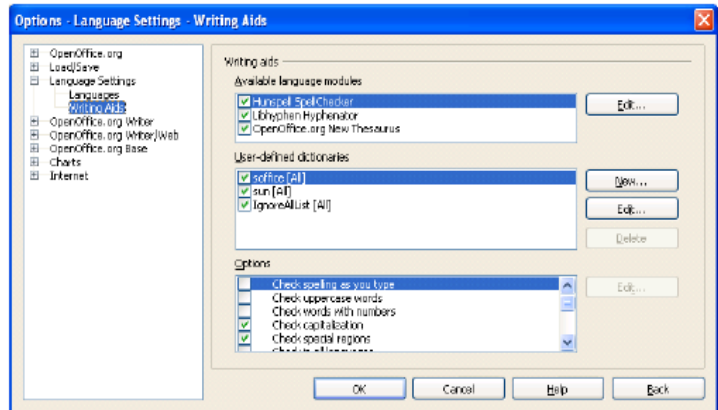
Options - Language Settings - Writing Aids

OpenOffice.org
Load/Save
Language Settings
Languages
Writing Aids
OpenOffice.org Writer
OpenOffice.org Writer/Web
OpenOffice.org Base
Charts
Internet

Writing aids

Available language modules

Hunspell SpellChecker
Libhyphen Hyphenator
OpenOffice.org New Thesaurus

Edit...

User-defined dictionaries

soffice [All]
sun [All]
IgnoreAllList [All]

New...
Edit...
Delete

Options

Check spelling as you type
Check uppercase words
Check words with numbers
Check capitalization
Check special regions
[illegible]

Edit...

OK
Cancel
Help
Back